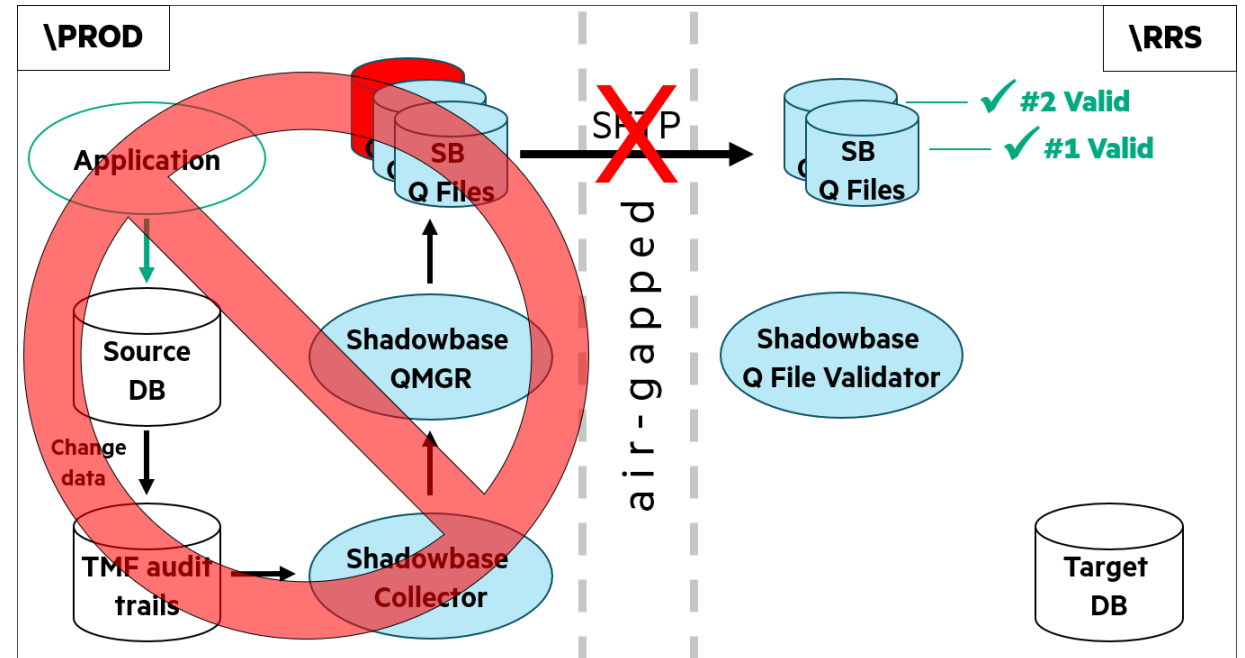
\PROD

\RRS

Application

Source DB

Change data

TMF audit trails

Shadowbase Collector

Shadowbase QMGR

SB Q Files

SFTP

air-gapped

SB Q Files

✓ #2 Valid

✓ #1 Valid

Shadowbase Q File Validator

Target DB